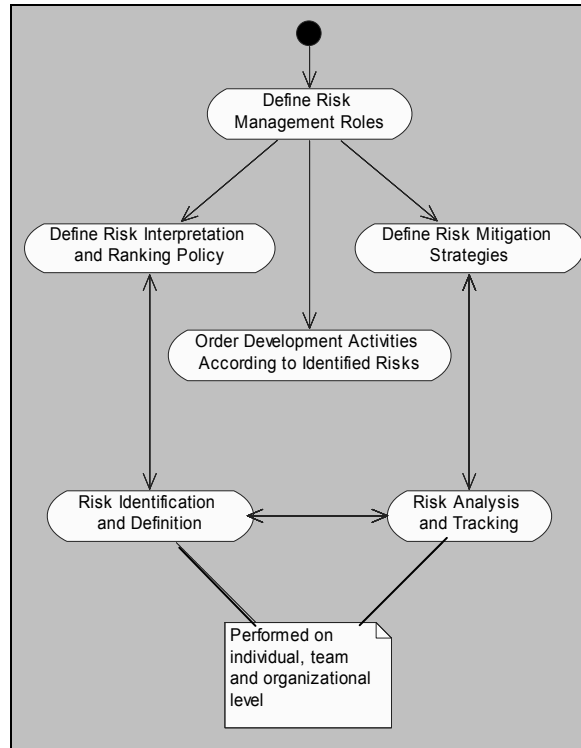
Define Risk Management Roles

Define Risk Interpretation and Ranking Policy

Define Risk Mitigation Strategies

Order Development Activities According to Identified Risks

Risk Identification and Definition

Risk Analysis and Tracking

Performed on individual, team and organizational level